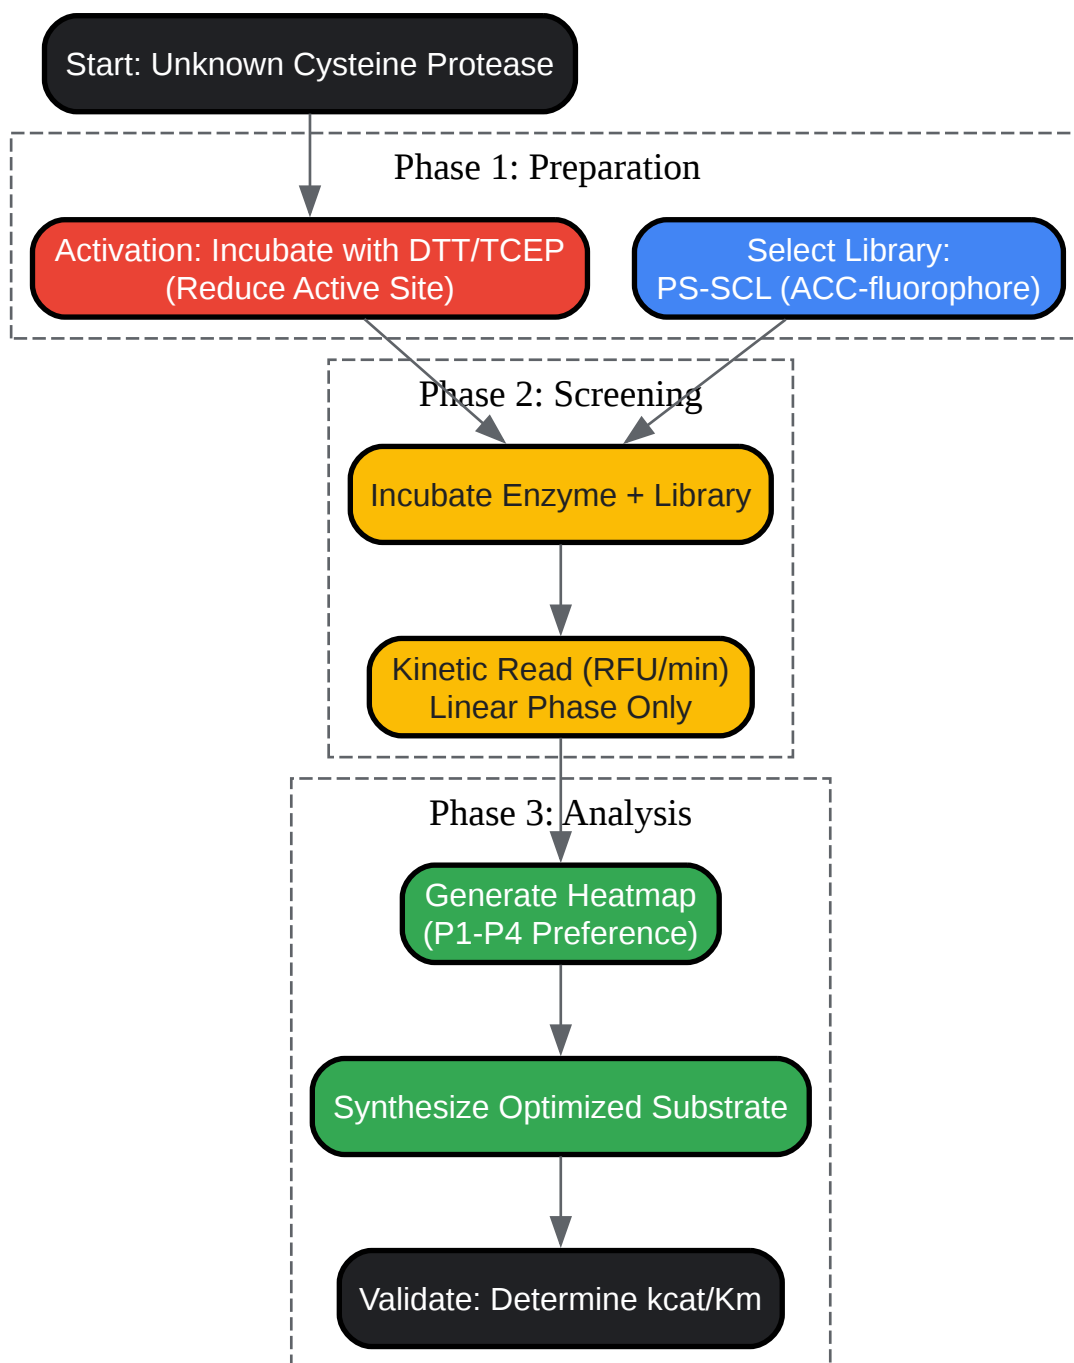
Start: Unknown Cysteine Protease

Phase 1: Preparation

Activation: Incubate with DTT/TCEP
(Reduce Active Site)

Select Library:
PS-SCL (ACC-fluorophore)

Phase 2: Screening

Incubate Enzyme + Library

Kinetic Read (RFU/min)
Linear Phase Only

Phase 3: Analysis

Generate Heatmap
(P1-P4 Preference)

Synthesize Optimized Substrate

Validate: Determine kcat/Km